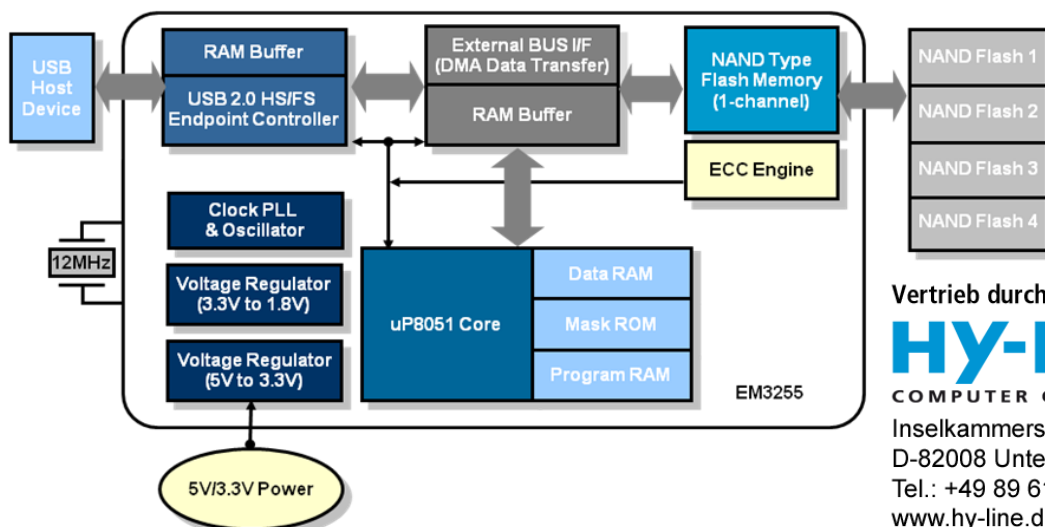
USB Host Device

RAM Buffer

USB 2.0 HS/FS Endpoint Controller

External BUS I/F (DMA Data Transfer)

RAM Buffer

NAND Type Flash Memory (1-channel)

NAND Flash 1

NAND Flash 2

NAND Flash 3

NAND Flash 4

ECC Engine

Clock PLL & Oscillator

12MHz

Voltage Regulator (3.3V to 1.8V)

Voltage Regulator (5V to 3.3V)

uP8051 Core

Data RAM

Mask ROM

Program RAM

EM3255

5V/3.3V Power

Vertrieb durch

HY-L

COMPUTER C

Inselkammers

D-82008 Unte

Tel.: +49 89 61

www.hy-line.d